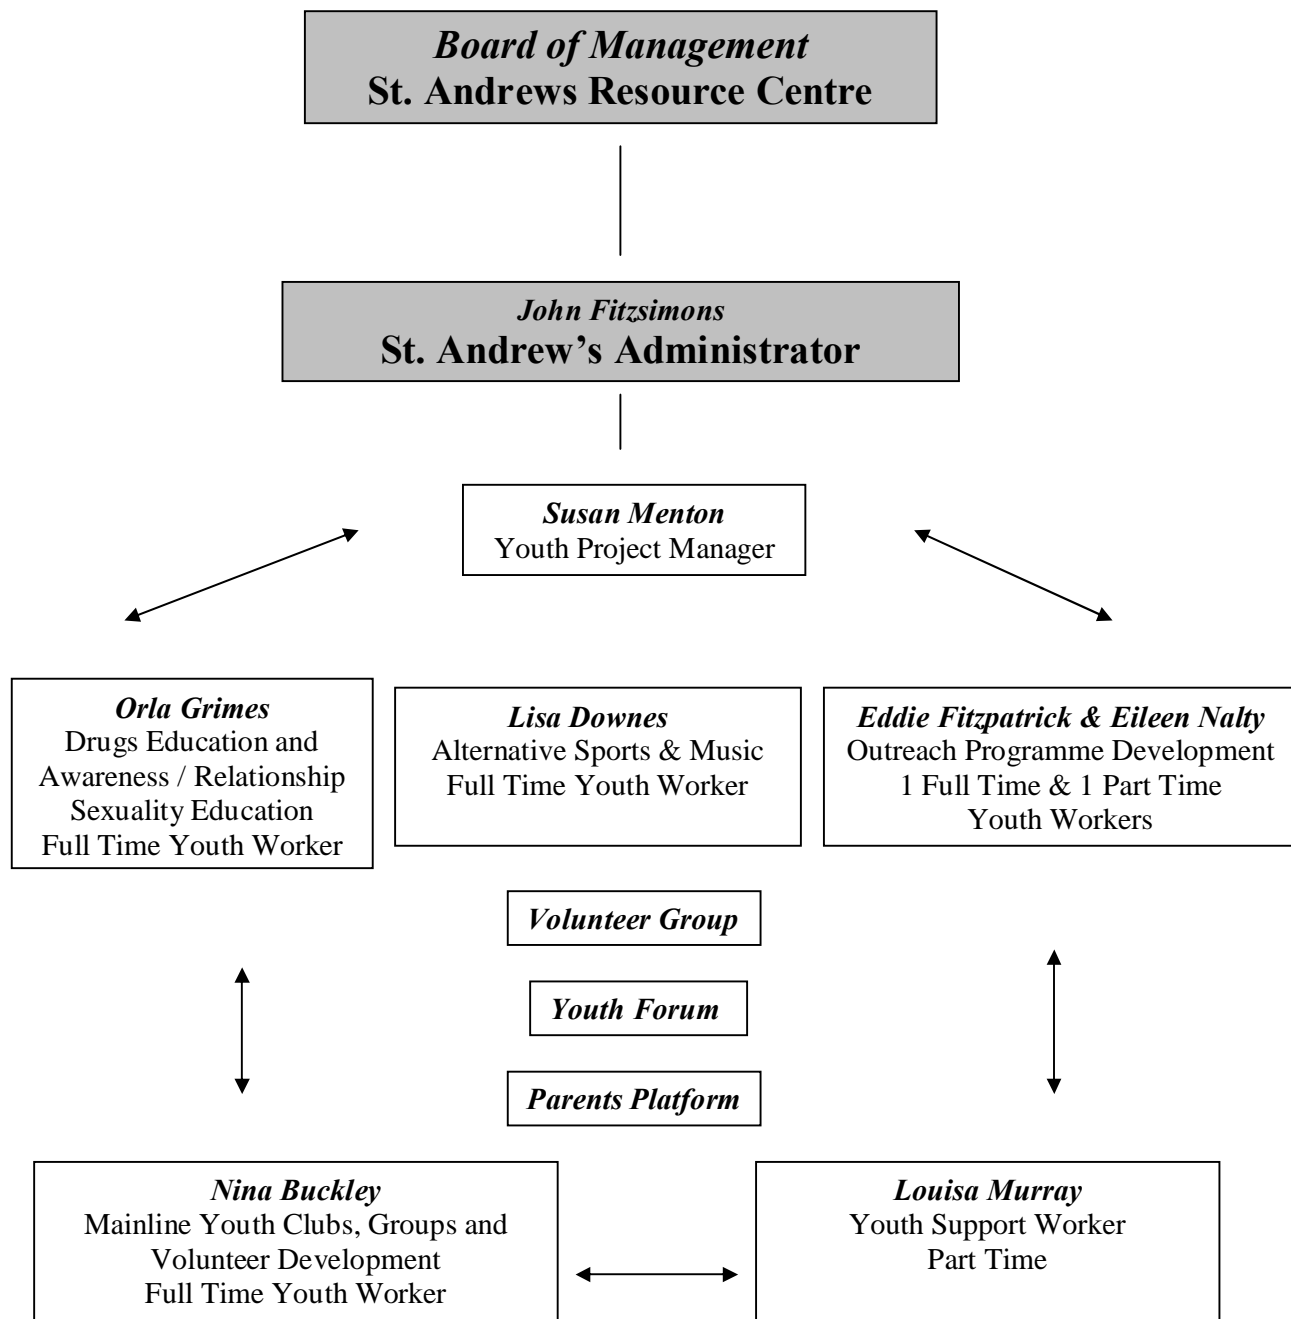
Board of Management
St. Andrews Resource Centre

John Fitzsimons
St. Andrew's Administrator

Susan Menton
Youth Project Manager

Orla Grimes
Drugs Education and Awareness / Relationship Sexuality Education
Full Time Youth Worker

Lisa Downes
Alternative Sports & Music
Full Time Youth Worker

Eddie Fitzpatrick & Eileen Nalty
Outreach Programme Development
1 Full Time & 1 Part Time
Youth Workers

Volunteer Group

Youth Forum

Parents Platform

Nina Buckley
Mainline Youth Clubs, Groups and Volunteer Development
Full Time Youth Worker

Louisa Murray
Youth Support Worker
Part Time